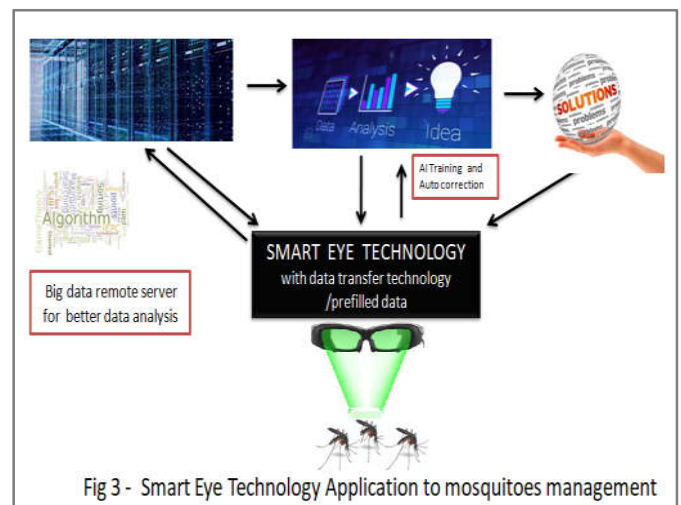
Data Analysis Idea

SOLUTIONS problems problem

Algorithm

AI Training and Auto correction

SMART EYE TECHNOLOGY
with data transfer technology /prefilled data

Big data remote server for better data analysis

Fig 3 - Smart Eye Technology Application to mosquitoes management